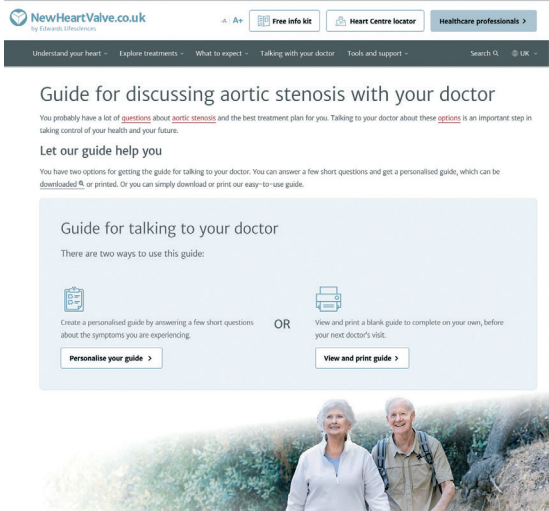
NewHeartValve.co.uk
by Edwards Lifesciences

A A+

Free info kit

Heart Centre locator

Healthcare professionals >

Understand your heart ⌄ Explore treatments ⌄ What to expect ⌄ Talking with your doctor Tools and support ⌄ Search UK ⌄

Guide for discussing aortic stenosis with your doctor

You probably have a lot of questions about aortic stenosis and the best treatment plan for you. Talking to your doctor about these options is an important step in taking control of your health and your future.

Let our guide help you

You have two options for getting the guide for talking to your doctor. You can answer a few short questions and get a personalised guide, which can be downloaded or printed. Or you can simply download or print our easy-to-use guide.

Guide for talking to your doctor

There are two ways to use this guide:

Create a personalised guide by answering a few short questions about the symptoms you are experiencing.

Personalise your guide >

OR

View and print a blank guide to complete on your own, before your next doctor's visit.

View and print guide >